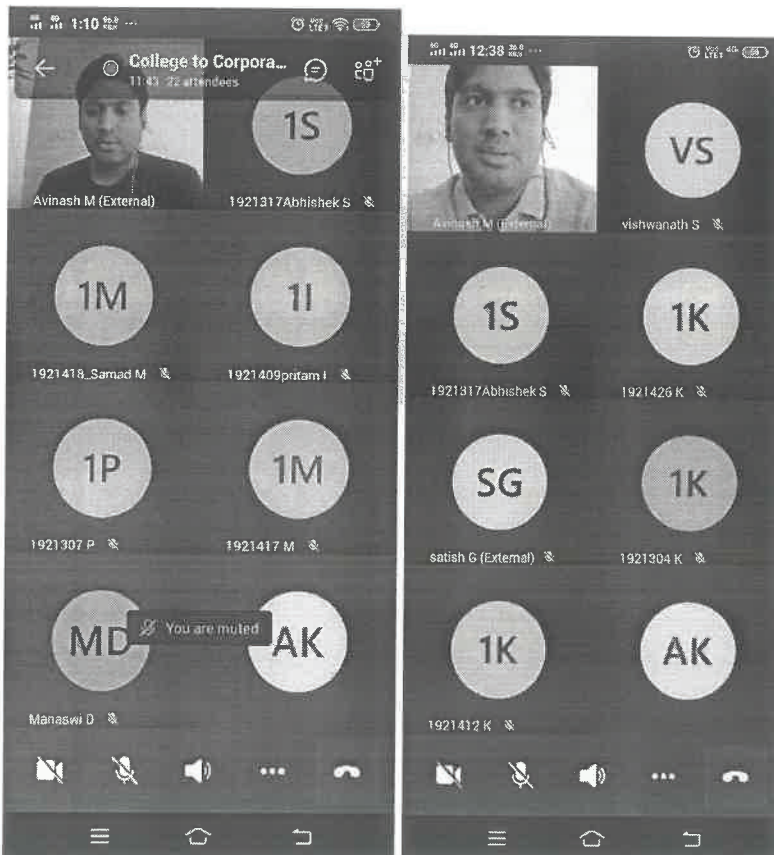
1:10

College to Corpora...
11:43 22 attendees

1S

Avinash M (External)

1921317Abhishek S

1M

1I

1921418_Samad M

1921409pritam I

1P

1M

1921307 P

1921417 M

MD

You are muted

AK

Manaswi D

12:38

VS

Avinash M (External)

vishwanath S

1S

1K

1921317Abhishek S

1921426 K

SG

1K

satish G (External)

1921304 K

1K

AK

1921412 K